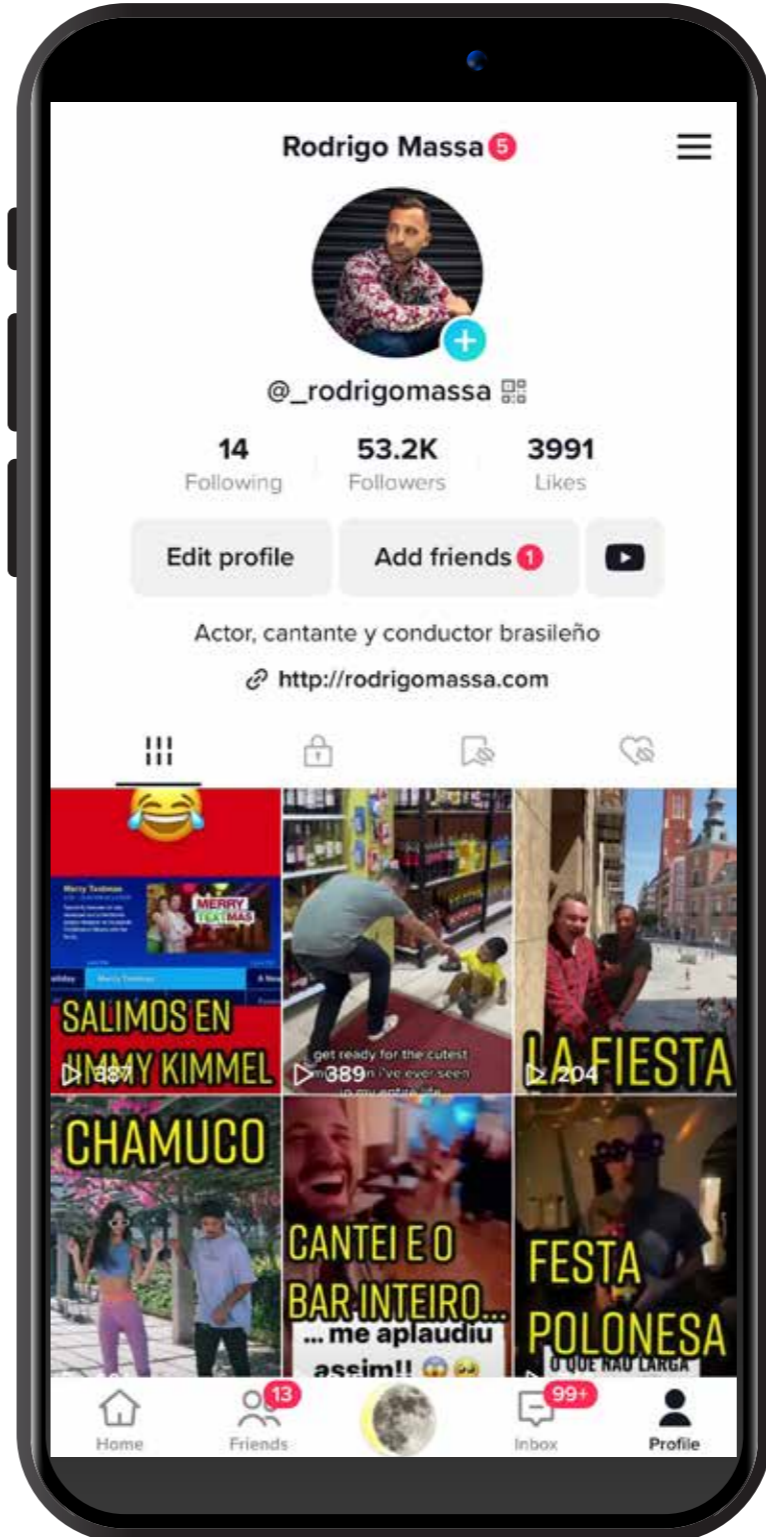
Rodrigo Massa 5

@_rodrigomassa

14 Following
53.2K Followers
3991 Likes

Edit profile
Add friends 1

Actor, cantante y conductor brasileño

http://rodrigomassa.com

MERRY TEXTMAS

SALIMOS EN JIMMY KIMMEL
387

get ready for the cutest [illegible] i've ever seen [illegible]
389

LA FIESTA
204

CHAMUCO

CANTEI E O BAR INTEIRO...
... me aplaudiu assim!! 😱🥹

FESTA POLONESA
O QUE NÃO LARGA

Home
13 Friends
99+ Inbox
Profile